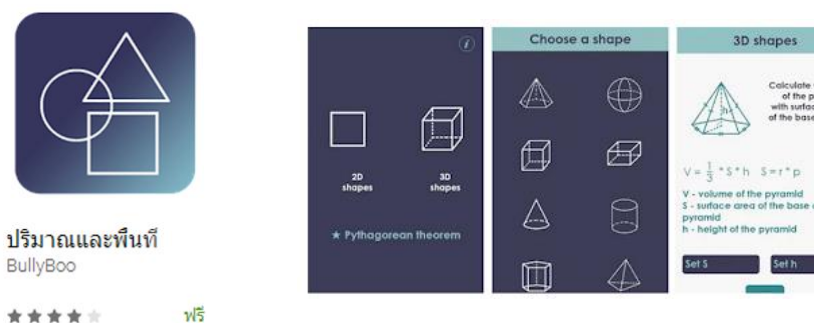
ปริมาณและพื้นที่
BullyBoo

ฟรี

i

2D shapes

3D shapes

★ Pythagorean theorem

Choose a shape

3D shapes

Calculate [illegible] of the p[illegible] with surfac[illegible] of the base

$V = \frac{1}{3} * S * h \quad S = r * p$

V - volume of the pyramid
S - surface area of the base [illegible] pyramid
h - height of the pyramid

Set S

Set h